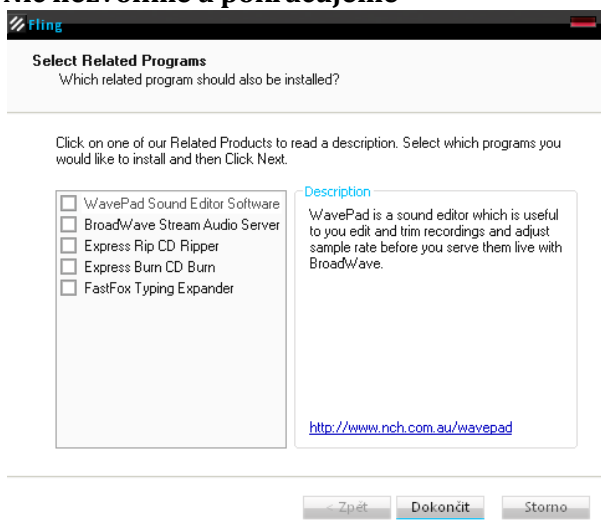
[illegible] nezvolíme a pokračujeme

Fling

Select Related Programs
Which related program should also be installed?

Click on one of our Related Products to read a description. Select which programs you would like to install and then Click Next.

WavePad Sound Editor Software
BroadWave Stream Audio Server
Express Rip CD Ripper
Express Burn CD Burn
FastFox Typing Expander

Description
WavePad is a sound editor which is useful to you edit and trim recordings and adjust sample rate before you serve them live with BroadWave.

http://www.nch.com.au/wavepad

< Zpět
Dokončit
Storno